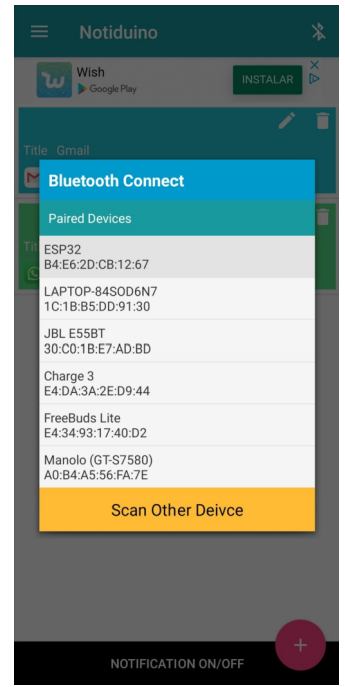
Notiduino

Wish
Google Play
INSTALAR

Title Gmail

Bluetooth Connect

Paired Devices

ESP32
B4:E6:2D:CB:12:67

LAPTOP-84SOD6N7
1C:1B:B5:DD:91:30

JBL E55BT
30:C0:1B:E7:AD:BD

Charge 3
E4:DA:3A:2E:D9:44

FreeBuds Lite
E4:34:93:17:40:D2

Manolo (GT-S7580)
A0:B4:A5:56:FA:7E

Scan Other Deivce

+

NOTIFICATION ON/OFF